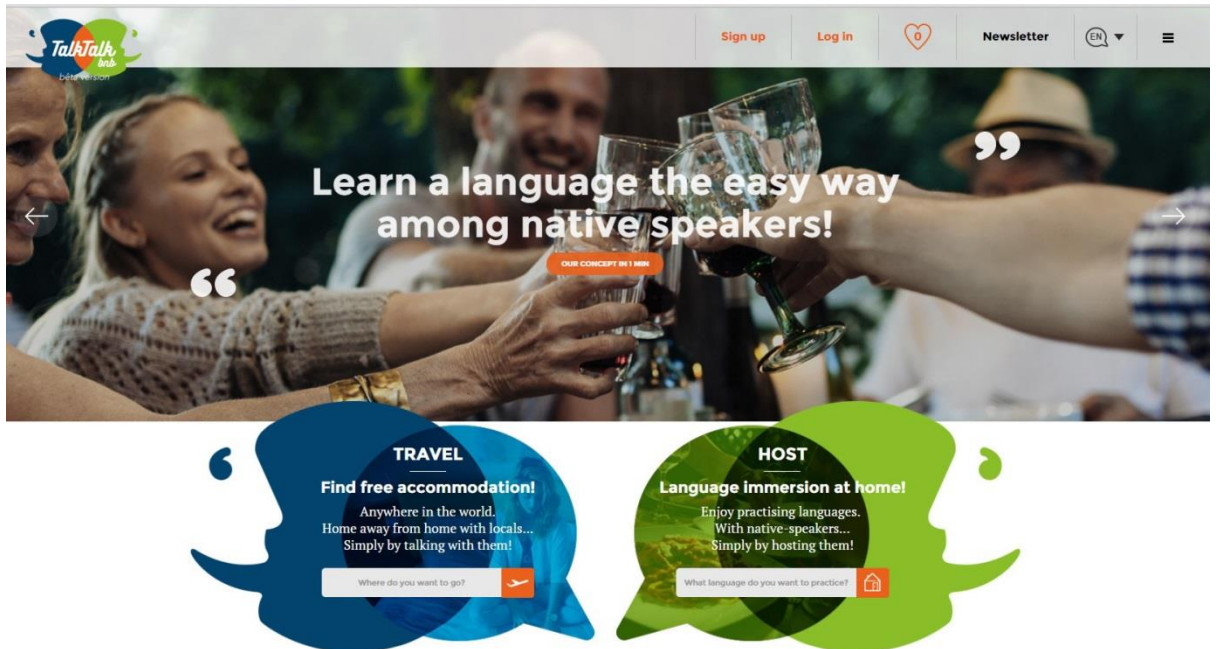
TalkTalk bnb
bêta version

Sign up
Log in
0
Newsletter
EN

Learn a language the easy way among native speakers!

OUR CONCEPT IN 1 MIN

TRAVEL
Find free accommodation!
Anywhere in the world.
Home away from home with locals...
Simply by talking with them!
Where do you want to go?

HOST
Language immersion at home!
Enjoy practising languages.
With native-speakers...
Simply by hosting them!
What language do you want to practice?